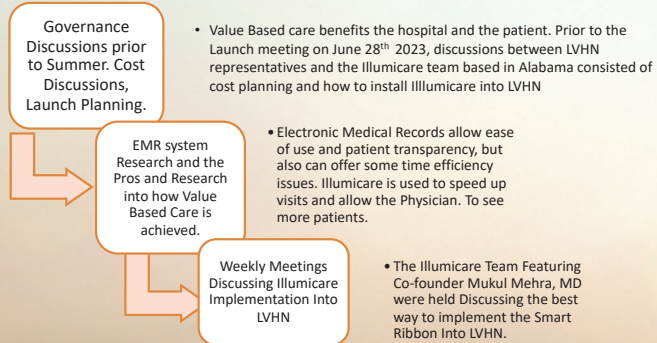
Governance Discussions prior to Summer. Cost Discussions, Launch Planning.

• Value Based care benefits the hospital and the patient. Prior to the Launch meeting on June 28$^{th}$ 2023, discussions between LVHN representatives and the Illumicare team based in Alabama consisted of cost planning and how to install Illlumicare into LVHN

EMR system Research and the Pros and Research into how Value Based Care is achieved.

• Electronic Medical Records allow ease of use and patient transparency, but also can offer some time efficiency issues. Illumicare is used to speed up visits and allow the Physician. To see more patients.

Weekly Meetings Discussing Illumicare Implementation Into LVHN

• The Illumicare Team Featuring Co-founder Mukul Mehra, MD were held Discussing the best way to implement the Smart Ribbon Into LVHN.